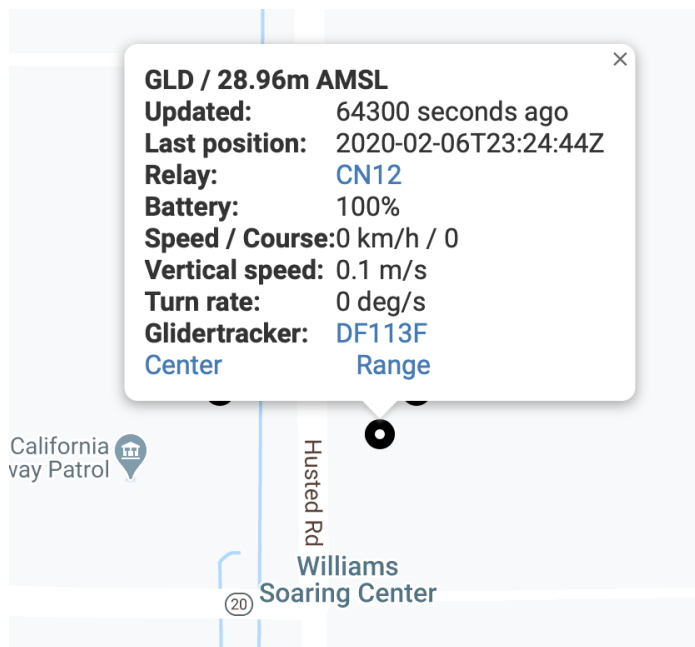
GLD / 28.96m AMSL

| | |
|---|---|
| Updated: | 64300 seconds ago |
| Last position: | 2020-02-06T23:24:44Z |
| Relay: | CN12 |
| Battery: | 100% |
| Speed / Course: | 0 km/h / 0 |
| Vertical speed: | 0.1 m/s |
| Turn rate: | 0 deg/s |
| Glidertracker: | DF113F |

Center Range

×

California
vay Patrol

Husted Rd

Williams
Soaring Center

20